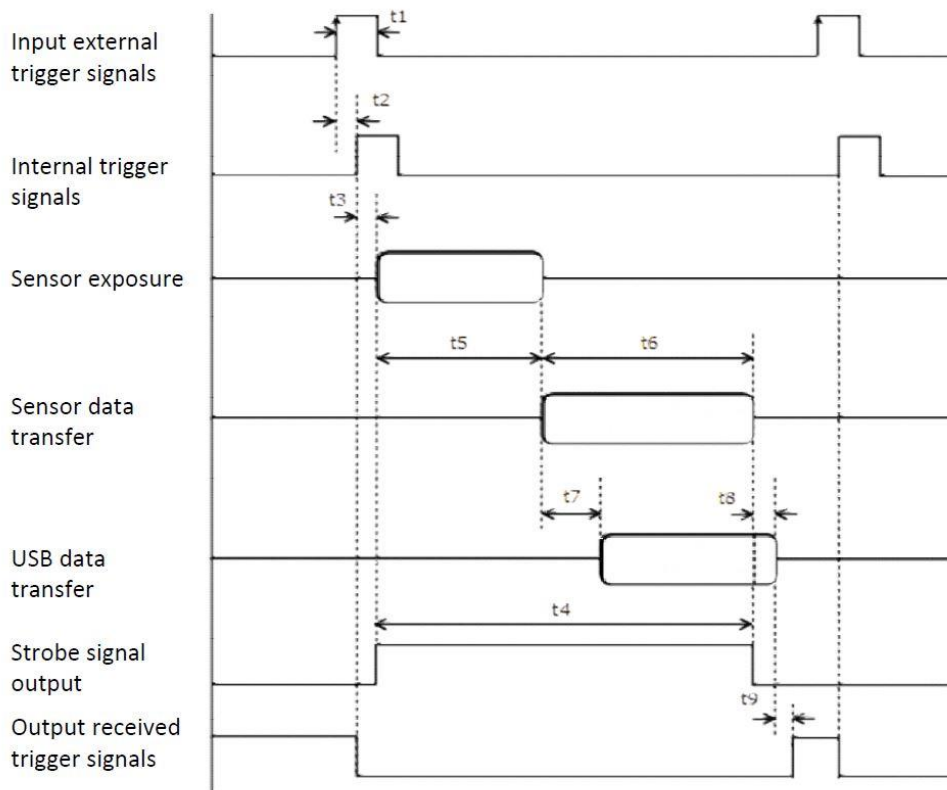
Input external trigger signals

t1

t2

Internal trigger signals

t3

Sensor exposure

t5

t6

Sensor data transfer

t7

t8

USB data transfer

t4

Strobe signal output

t9

Output received trigger signals